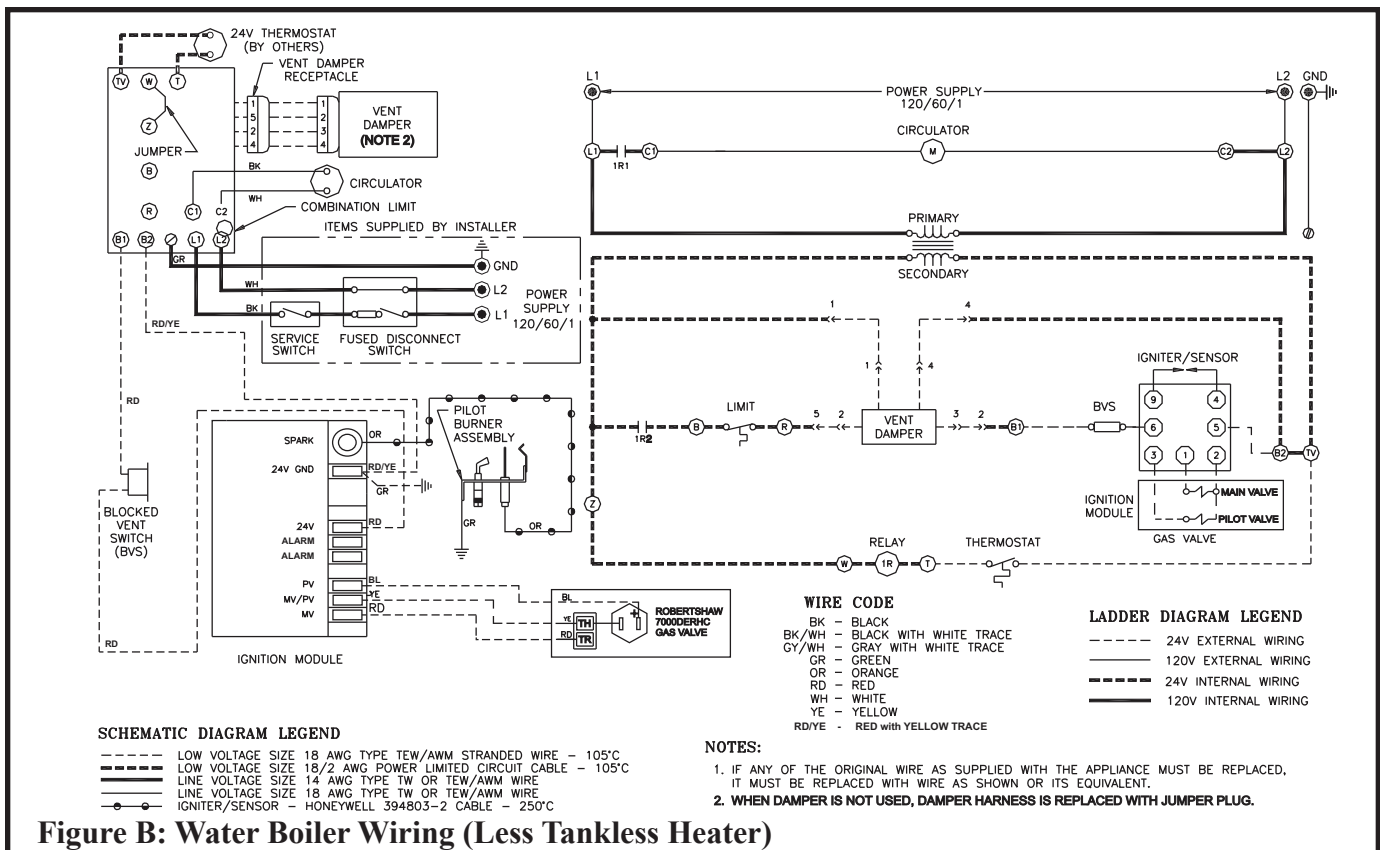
24V THERMOSTAT (BY OTHERS)

TV W T

VENT DAMPER RECEPTACLE

1 5 2 4

1 2 3 4

VENT DAMPER (NOTE 2)

Z

JUMPER

B

BK

WH

CIRCULATOR

R C1 C2

COMBINATION LIMIT

B1 B2 L1 L2

ITEMS SUPPLIED BY INSTALLER

GR

GND

WH

L2

POWER SUPPLY 120/60/1

BK

L1

SERVICE SWITCH

FUSED DISCONNECT SWITCH

RD/YE

RD

SPARK

OR

PILOT BURNER ASSEMBLY

24V GND

RD/YE

GR

24V

RD

ALARM

ALARM

GR

OR

BLOCKED VENT SWITCH (BVS)

PV

BL

MV/PV

YE

MV

RD

BL

YE

TH

RD

TR

ROBERTSHAW 7000DERHC GAS VALVE

RD

IGNITION MODULE

L1

L2 GND

POWER SUPPLY 120/60/1

CIRCULATOR

L1 C1 M C2 L2

1R1

PRIMARY

SECONDARY

1

4

1

4

IGNITER/SENSOR

9 4

LIMIT

5 2

VENT DAMPER

3 2

BVS

1R2 B R B1 6 5

B2 TV

3 1 2

IGNITION MODULE

MAIN VALVE

PILOT VALVE

GAS VALVE

Z

RELAY

THERMOSTAT

W 1R T

WIRE CODE

BK - BLACK
BK/WH - BLACK WITH WHITE TRACE
GY/WH - GRAY WITH WHITE TRACE
GR - GREEN
OR - ORANGE
RD - RED
WH - WHITE
YE - YELLOW
RD/YE - RED with YELLOW TRACE

LADDER DIAGRAM LEGEND

24V EXTERNAL WIRING
120V EXTERNAL WIRING
24V INTERNAL WIRING
120V INTERNAL WIRING

SCHEMATIC DIAGRAM LEGEND

LOW VOLTAGE SIZE 18 AWG TYPE TEW/AWM STRANDED WIRE – 105°C
LOW VOLTAGE SIZE 18/2 AWG POWER LIMITED CIRCUIT CABLE – 105°C
LINE VOLTAGE SIZE 14 AWG TYPE TW OR TEW/AWM WIRE
LINE VOLTAGE SIZE 18 AWG TYPE TW OR TEW/AWM WIRE
IGNITER/SENSOR – HONEYWELL 394803-2 CABLE – 250°C

NOTES:

1. IF ANY OF THE ORIGINAL WIRE AS SUPPLIED WITH THE APPLIANCE MUST BE REPLACED, IT MUST BE REPLACED WITH WIRE AS SHOWN OR ITS EQUIVALENT.
2. WHEN DAMPER IS NOT USED, DAMPER HARNESS IS REPLACED WITH JUMPER PLUG.

Figure B: Water Boiler Wiring (Less Tankless Heater)